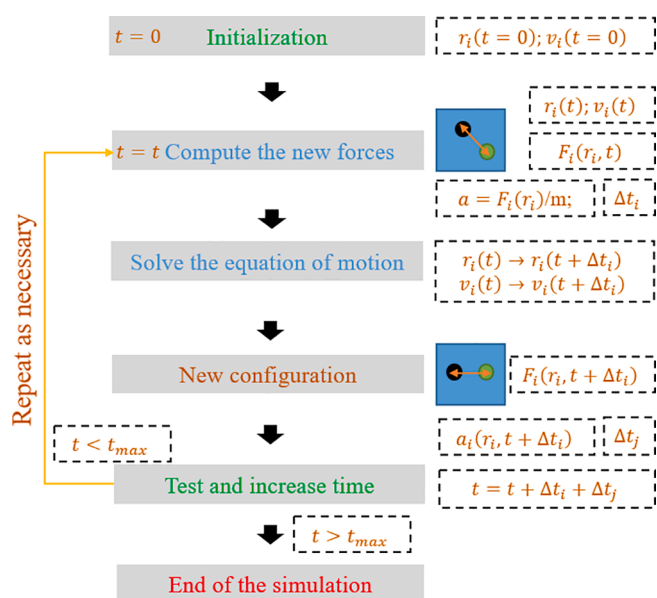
$t = 0$ Initialization

$r_i(t=0); v_i(t=0)$

$r_i(t); v_i(t)$

$t = t$ Compute the new forces

$F_i(r_i, t)$

$a = F_i(r_i)/\mathrm{m};$

$\Delta t_i$

Solve the equation of motion

$r_i(t) \rightarrow r_i(t + \Delta t_i)$
$v_i(t) \rightarrow v_i(t + \Delta t_i)$

Repeat as necessary

New configuration

$F_i(r_i, t + \Delta t_i)$

$t < t_{max}$

$a_i(r_i, t + \Delta t_i)$

$\Delta t_j$

Test and increase time

$t = t + \Delta t_i + \Delta t_j$

$t > t_{max}$

End of the simulation